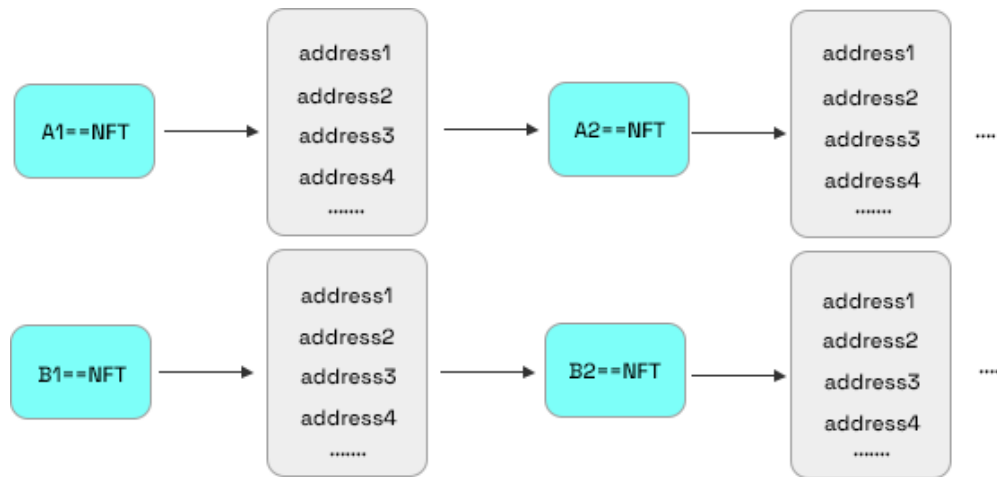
A1==NFT

address1
address2
address3
address4
·······

A2==NFT

address1
address2
address3
address4
·······

····

B1==NFT

address1
address2
address3
address4
·······

B2==NFT

address1
address2
address3
address4
·······

····